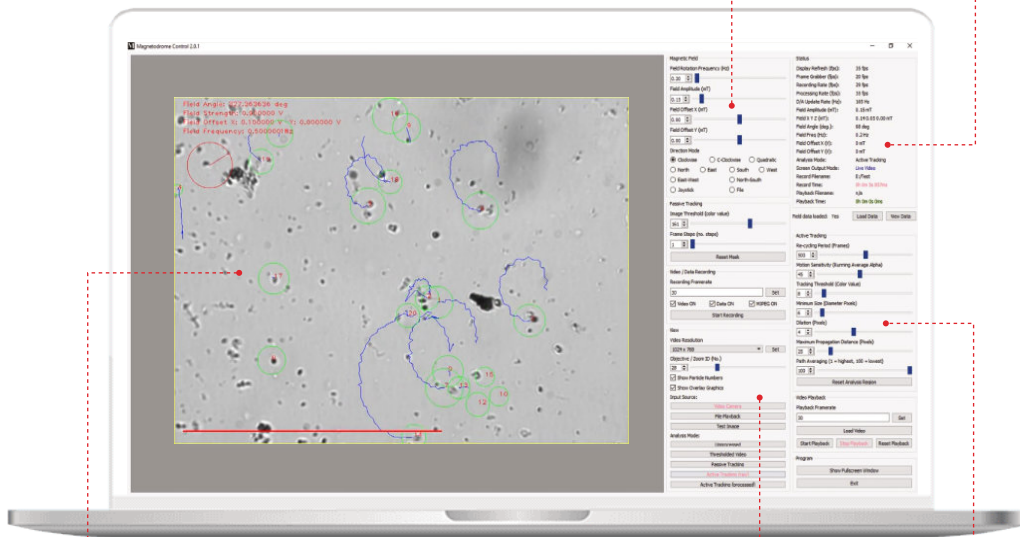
Magnetodrome Control 2.0.1

Field Angle: 272.363636 deg
Field Strength: 0.150000 V
Field Offset X: 0.150000 V : Y: 0.800000 V
Field Frequency: 0.500000 Hz

Magnetic Field
Field Rotation Frequency (Hz)
0.30
Field Amplitude (mT)
0.15
Field Offset X (mT)
0.50
Field Offset Y (mT)
0.50
Direction Mode
Clockwise
C-Clockwise
Quadratic
North
East
South
West
East-West
North-South
Joystick
File

Passive Tracking
Image Threshold (color value)
Frame Steps (no. steps)
Reset Mask

Video / Data Recording
Recording Framerate
30
Set
Video ON
Data ON
MSMG ON
Start Recording

View
Video Resolution
1024 x 768
Set
Objective / Zoom ID (No.)
20
Show Particle Numbers
Show Overlay Graphics

Input Source:
Video Camera
File Playback
Test Image

Analysis Mode:
Unprocessed
Thresholded Video
Passive Tracking
Active Tracking (pre)
Active Tracking (processed)

Status
Display Refresh (fps):
Frame Grabber (fps):
Recording Rate (fps):
Processing Rate (fps):
D/A Update Rate (Hz):
Field Amplitude (mT):
Field X / Z (mT):
Field Angle (deg.):
Field Freq (Hz):
Field Offset X (V):
Field Offset Y (V):
Analysis Mode:
Screen Output Mode:
Record Filename:
Record Time:
Playback Filename:
Playback Time:

Active Tracking

Field data loaded: Yes
Load Data
New Data

Active Tracking
Re-cycling Period (Frames)
Motion Sensitivity (Running Average Alpha)
Tracking Threshold (Color Value)
Minimum Size (Diameter Pixels)
Dilation (Pixels)
Maximum Propagation Distance (Pixels)
Path Averaging (1 = highest, 100 = lowest)
Reset Analysis Region

Video Playback
Playback Framerate
30
Set
Load Video
Start Playback
Stop Playback
Reset Playback

Program
Show Fullscreen Window
Exit